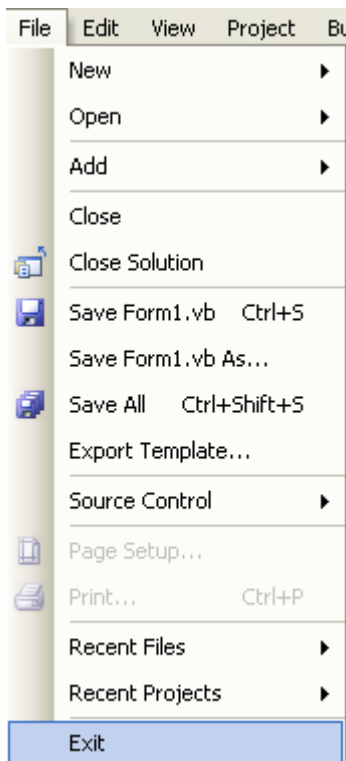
File Edit View Project Bu

New
Open
Add
Close
Close Solution
Save Form1.vb Ctrl+S
Save Form1.vb As...
Save All Ctrl+Shift+S
Export Template...
Source Control
Page Setup...
Print... Ctrl+P
Recent Files
Recent Projects
Exit